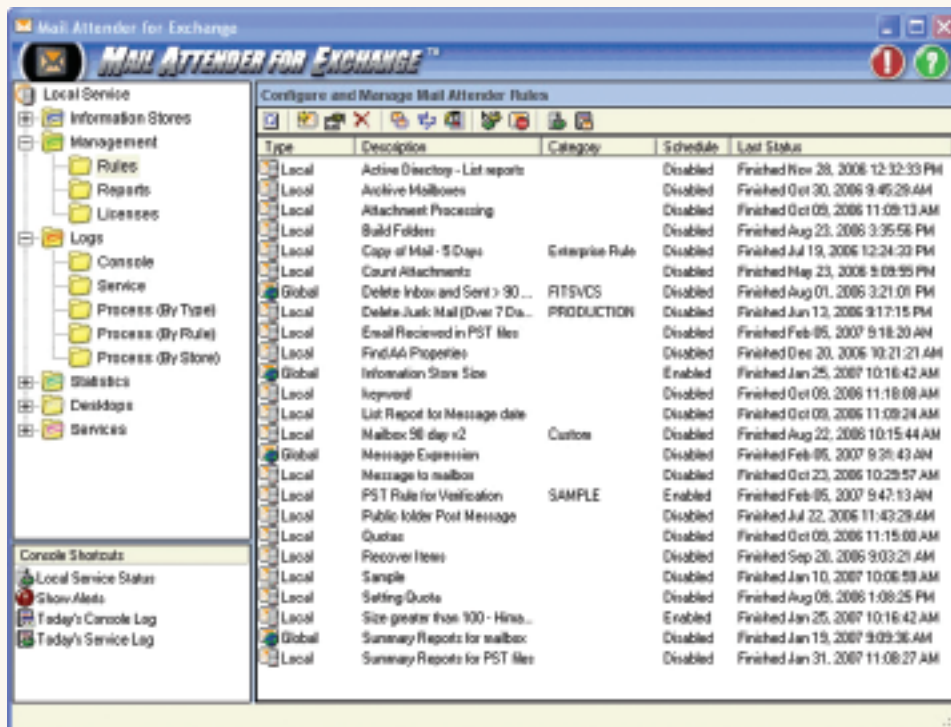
Mail Attender for Exchange

MAIL ATTENDER FOR EXCHANGE™

Local Service
Information Stores
Management
Rules
Reports
Licenses
Logs
Console
Service
Process (By Type)
Process (By Rule)
Process (By Store)
Statistics
Desktops
Services

Console Shortcuts
Local Service Status
Show Alerts
Today's Console Log
Today's Service Log

Configure and Manage Mail Attender Rules

| Type | Description | Category | Schedule | Last Status |
|---|---|---|---|---|
| Local | Active Directory - List reports | | Disabled | Finished Nov 28, 2006 12:32:33 PM |
| Local | Archive Mailboxes | | Disabled | Finished Oct 30, 2006 9:45:28 AM |
| Local | Attachment Processing | | Disabled | Finished Oct 09, 2006 11:09:13 AM |
| Local | Build Folders | | Disabled | Finished Aug 23, 2006 3:35:56 PM |
| Local | Copy of Mail - 5 Days | Enterprise Rule | Disabled | Finished Jul 19, 2006 12:24:33 PM |
| Local | Count Attachments | | Disabled | Finished May 23, 2006 5:09:55 PM |
| Global | Delete Inbox and Sent > 90 ... | FITSVCS | Disabled | Finished Aug 01, 2006 3:21:01 PM |
| Local | Delete Junk Mail (Over 7 Da... | PRODUCTION | Disabled | Finished Jun 13, 2006 9:17:15 PM |
| Local | Email Recieved in PST files | | Disabled | Finished Feb 05, 2007 9:18:20 AM |
| Local | Find AA Properties | | Disabled | Finished Dec 20, 2006 10:21:21 AM |
| Global | Information Store Size | | Enabled | Finished Jan 25, 2007 10:16:42 AM |
| Local | keyword | | Disabled | Finished Oct 09, 2006 11:18:08 AM |
| Local | List Report for Message date | | Disabled | Finished Oct 09, 2006 11:09:24 AM |
| Local | Mailbox 90 day v2 | Custom | Disabled | Finished Aug 22, 2006 10:15:44 AM |
| Global | Message Expression | | Disabled | Finished Feb 05, 2007 9:31:43 AM |
| Local | Message to mailbox | | Disabled | Finished Oct 23, 2006 10:29:57 AM |
| Local | PST Rule for Verification | SAMPLE | Enabled | Finished Feb 05, 2007 9:47:13 AM |
| Local | Public folder Post Message | | Disabled | Finished Jul 22, 2006 11:43:28 AM |
| Local | Quotas | | Disabled | Finished Oct 09, 2006 11:15:00 AM |
| Local | Recover Items | | Disabled | Finished Sep 28, 2006 9:03:21 AM |
| Local | Sample | | Disabled | Finished Jan 10, 2007 10:06:59 AM |
| Local | Setting Quota | | Disabled | Finished Aug 09, 2006 1:08:25 PM |
| Local | Size greater than 100 - Hima... | | Enabled | Finished Jan 25, 2007 10:16:42 AM |
| Global | Summary Reports for mailbox | | Disabled | Finished Jan 19, 2007 9:09:36 AM |
| Local | Summary Reports for PST files | | Disabled | Finished Jan 31, 2007 11:08:27 AM |